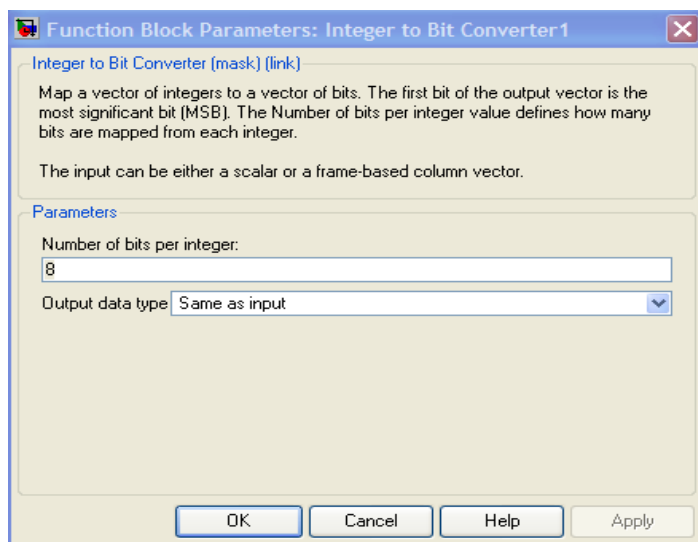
Function Block Parameters: Integer to Bit Converter1

Integer to Bit Converter (mask) (link)

Map a vector of integers to a vector of bits. The first bit of the output vector is the most significant bit (MSB). The Number of bits per integer value defines how many bits are mapped from each integer.

The input can be either a scalar or a frame-based column vector.

Parameters

Number of bits per integer:

8

Output data type Same as input

OK Cancel Help Apply